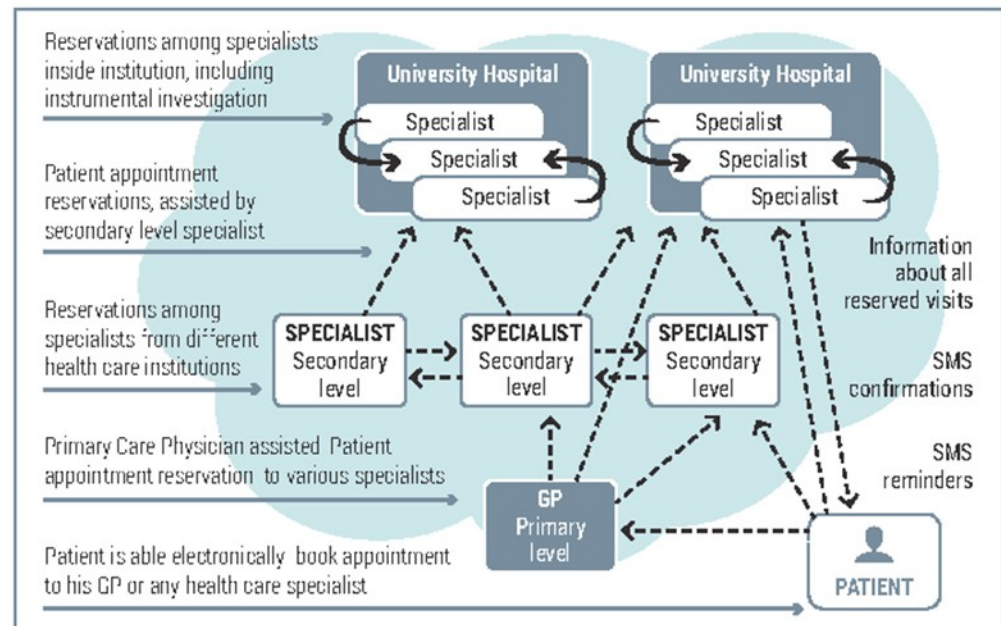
Reservations among specialists inside institution, including instrumental investigation

Patient appointment reservations, assisted by secondary level specialist

Reservations among specialists from different health care institutions

Primary Care Physician assisted Patient appointment reservation to various specialists

Patient is able electronically book appointment to his GP or any health care specialist

University Hospital
Specialist
Specialist
Specialist

University Hospital
Specialist
Specialist
Specialist

SPECIALIST
Secondary level

SPECIALIST
Secondary level

SPECIALIST
Secondary level

GP
Primary level

Information about all reserved visits

SMS confirmations

SMS reminders

PATIENT